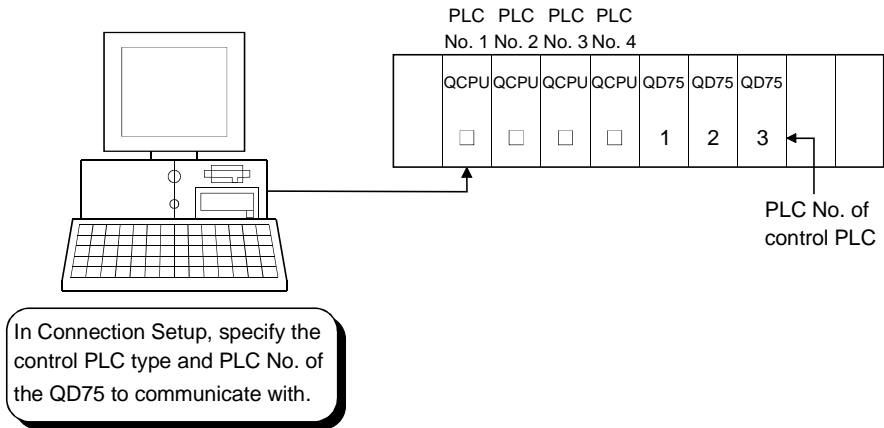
PLC No. 1 PLC No. 2 PLC No. 3 PLC No. 4

| QCPU | QCPU | QCPU | QCPU | QD75 | QD75 | QD75 |
|---|---|---|---|---|---|---|
| □ | □ | □ | □ | 1 | 2 | 3 |

PLC No. of control PLC

In Connection Setup, specify the control PLC type and PLC No. of the QD75 to communicate with.